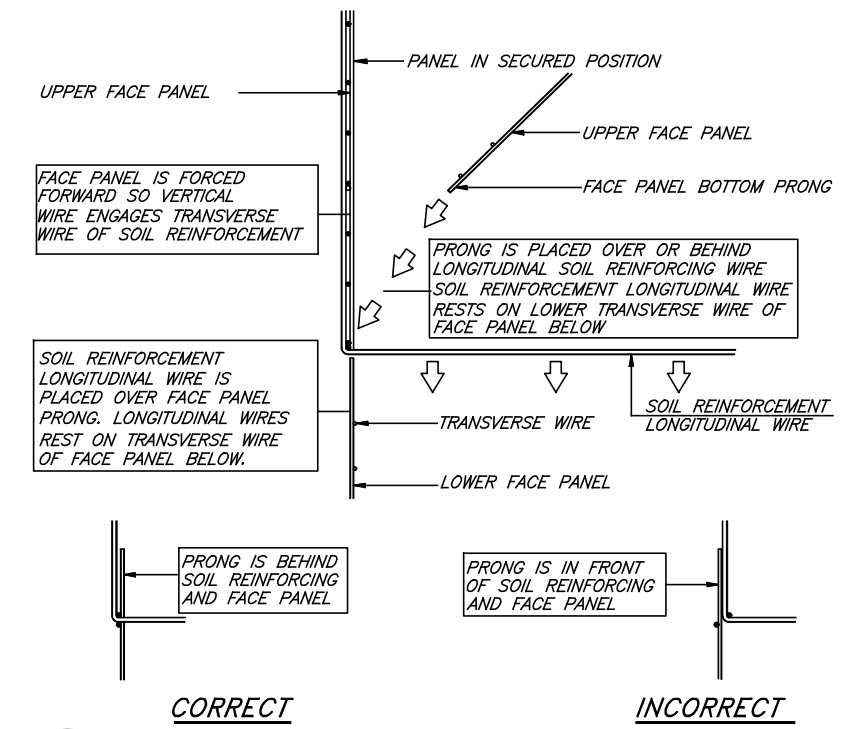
PANEL IN SECURED POSITION

UPPER FACE PANEL

UPPER FACE PANEL

FACE PANEL IS FORCED FORWARD SO VERTICAL WIRE ENGAGES TRANSVERSE WIRE OF SOIL REINFORCEMENT

FACE PANEL BOTTOM PRONG

PRONG IS PLACED OVER OR BEHIND LONGITUDINAL SOIL REINFORCING WIRE SOIL REINFORCEMENT LONGITUDINAL WIRE RESTS ON LOWER TRANSVERSE WIRE OF FACE PANEL BELOW

SOIL REINFORCEMENT LONGITUDINAL WIRE IS PLACED OVER FACE PANEL PRONG. LONGITUDINAL WIRES REST ON TRANSVERSE WIRE OF FACE PANEL BELOW.

TRANSVERSE WIRE

SOIL REINFORCEMENT LONGITUDINAL WIRE

LOWER FACE PANEL

PRONG IS BEHIND SOIL REINFORCING AND FACE PANEL

PRONG IS IN FRONT OF SOIL REINFORCING AND FACE PANEL

CORRECT

INCORRECT